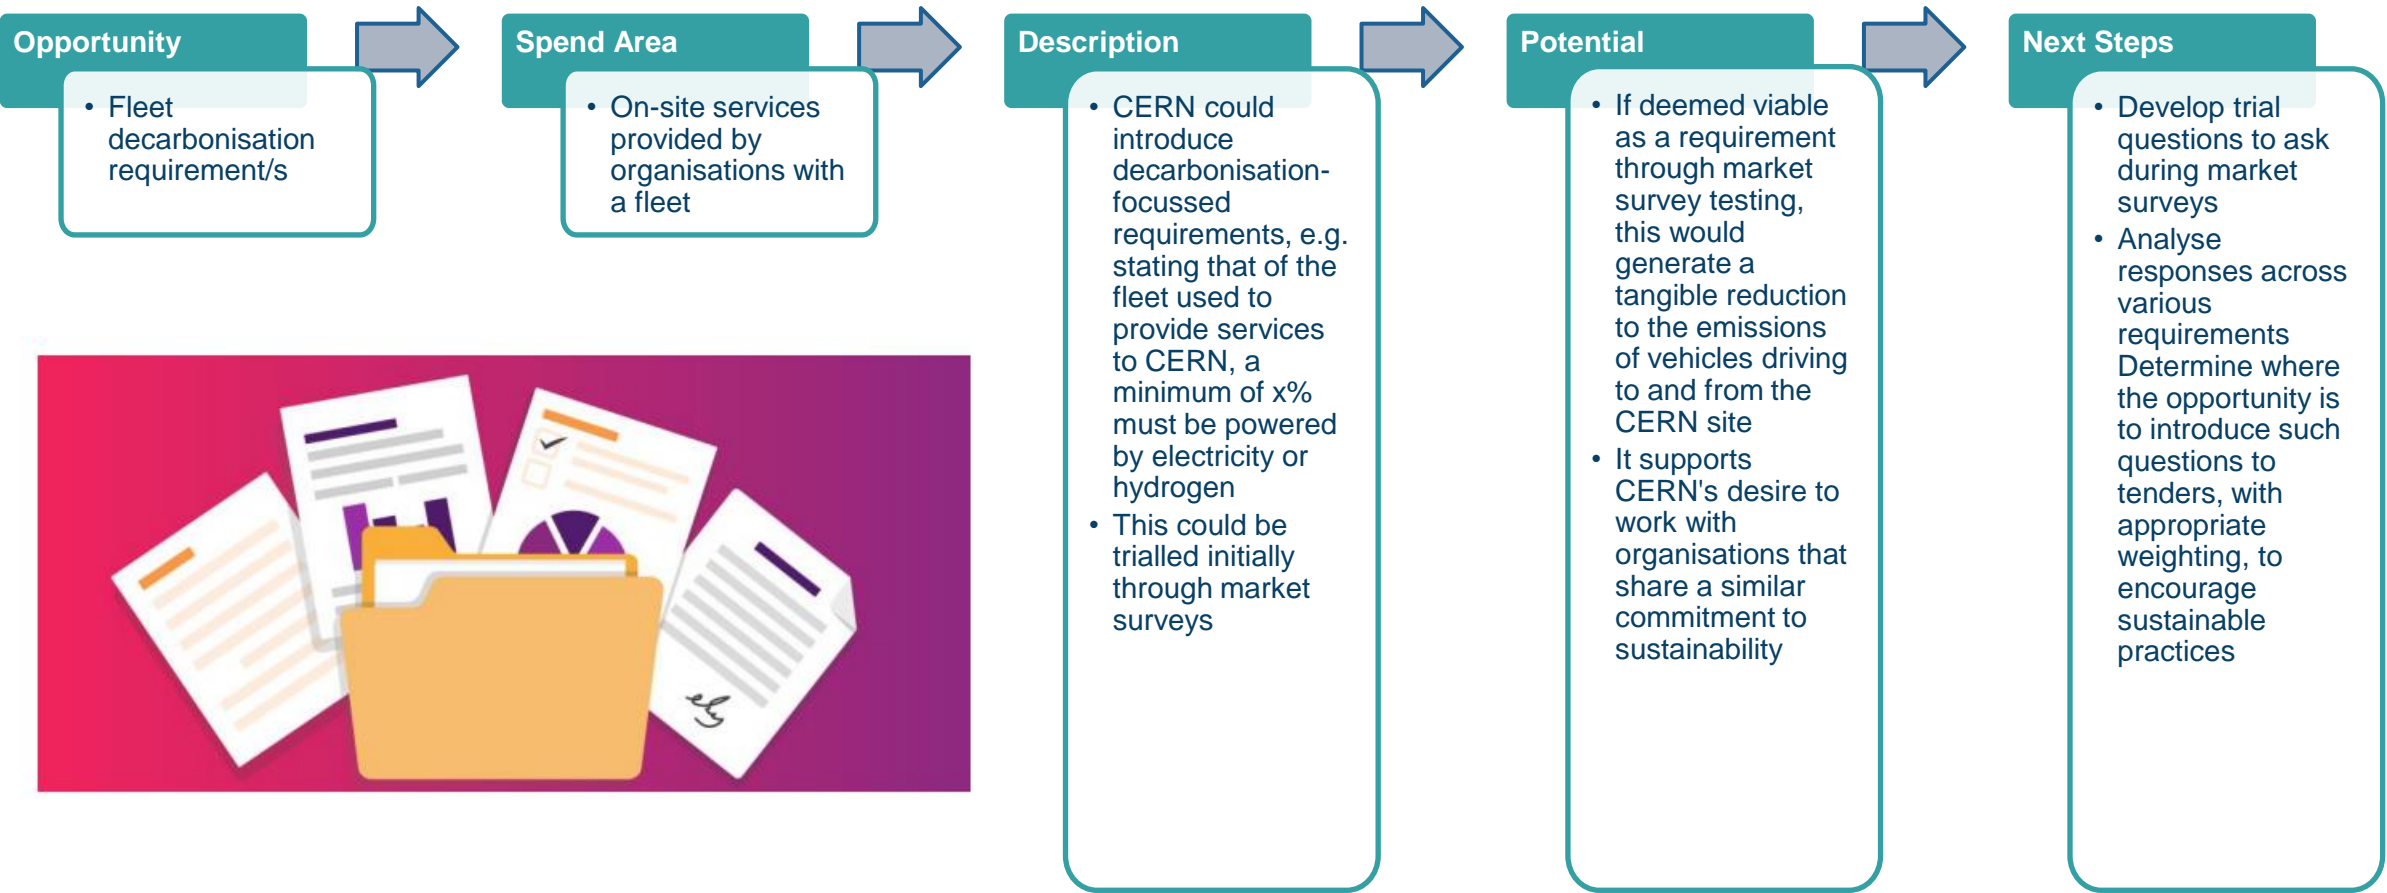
Opportunity

• Fleet decarbonisation requirement/s

Spend Area

• On-site services provided by organisations with a fleet

Description

• CERN could introduce decarbonisation-focussed requirements, e.g. stating that of the fleet used to provide services to CERN, a minimum of x% must be powered by electricity or hydrogen
• This could be trialled initially through market surveys

Potential

• If deemed viable as a requirement through market survey testing, this would generate a tangible reduction to the emissions of vehicles driving to and from the CERN site
• It supports CERN's desire to work with organisations that share a similar commitment to sustainability

Next Steps

• Develop trial questions to ask during market surveys
• Analyse responses across various requirements Determine where the opportunity is to introduce such questions to tenders, with appropriate weighting, to encourage sustainable practices